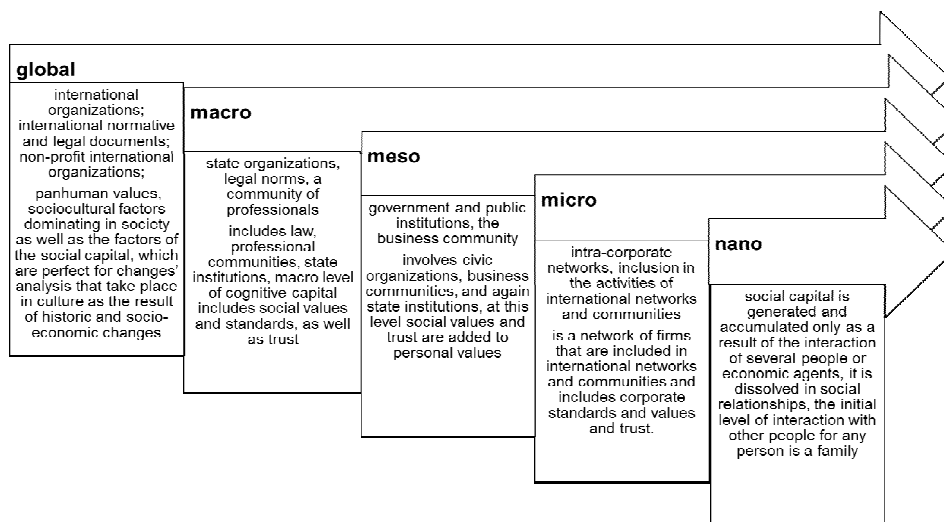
global

international organizations; international normative and legal documents; non-profit international organizations;

panhuman values, sociocultural factors dominating in society as well as the factors of the social capital, which are perfect for changes' analysis that take place in culture as the result of historic and socio-economic changes

macro

state organizations, legal norms, a community of professionals

includes law, professional communities, state institutions, macro level of cognitive capital includes social values and standards, as well as trust

meso

government and public institutions, the business community

involves civic organizations, business communities, and again state institutions, at this level social values and trust are added to personal values

micro

intra-corporate networks, inclusion in the activities of international networks and communities

is a network of firms that are included in international networks and communities and includes corporate standards and values and trust.

nano

social capital is generated and accumulated only as a result of the interaction of several people or economic agents, it is dissolved in social relationships, the initial level of interaction with other people for any person is a family